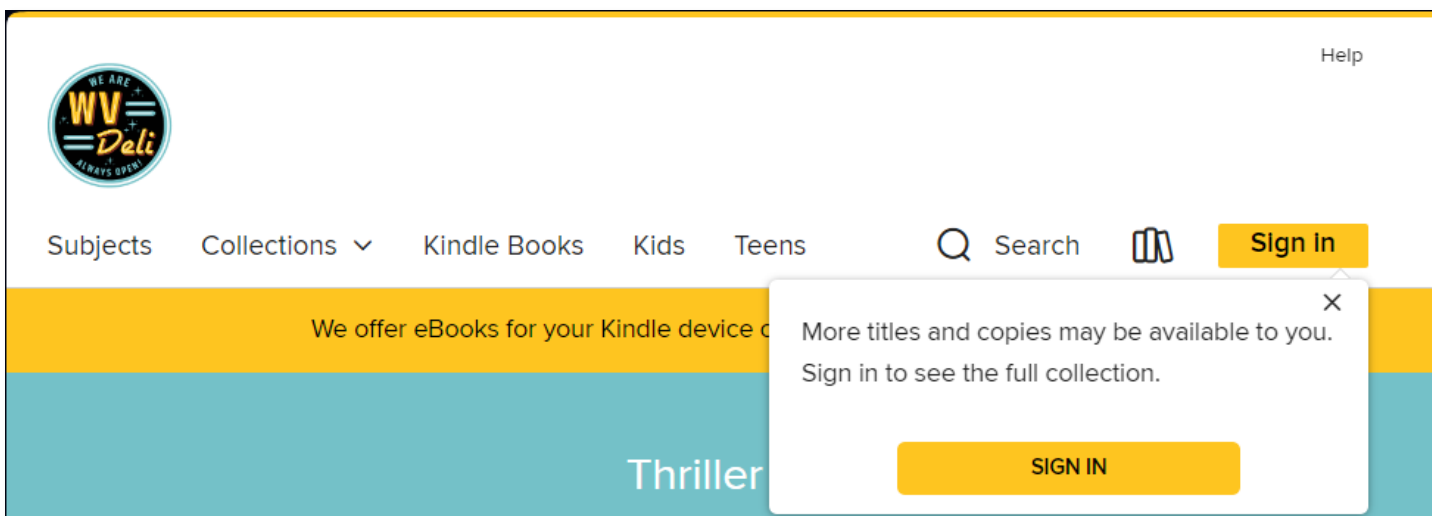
Help

WE ARE
WV
Deli
ALWAYS OPEN!

Subjects Collections Kindle Books Kids Teens Search Sign In

We offer eBooks for your Kindle device c

More titles and copies may be available to you. Sign in to see the full collection.

SIGN IN

Thriller